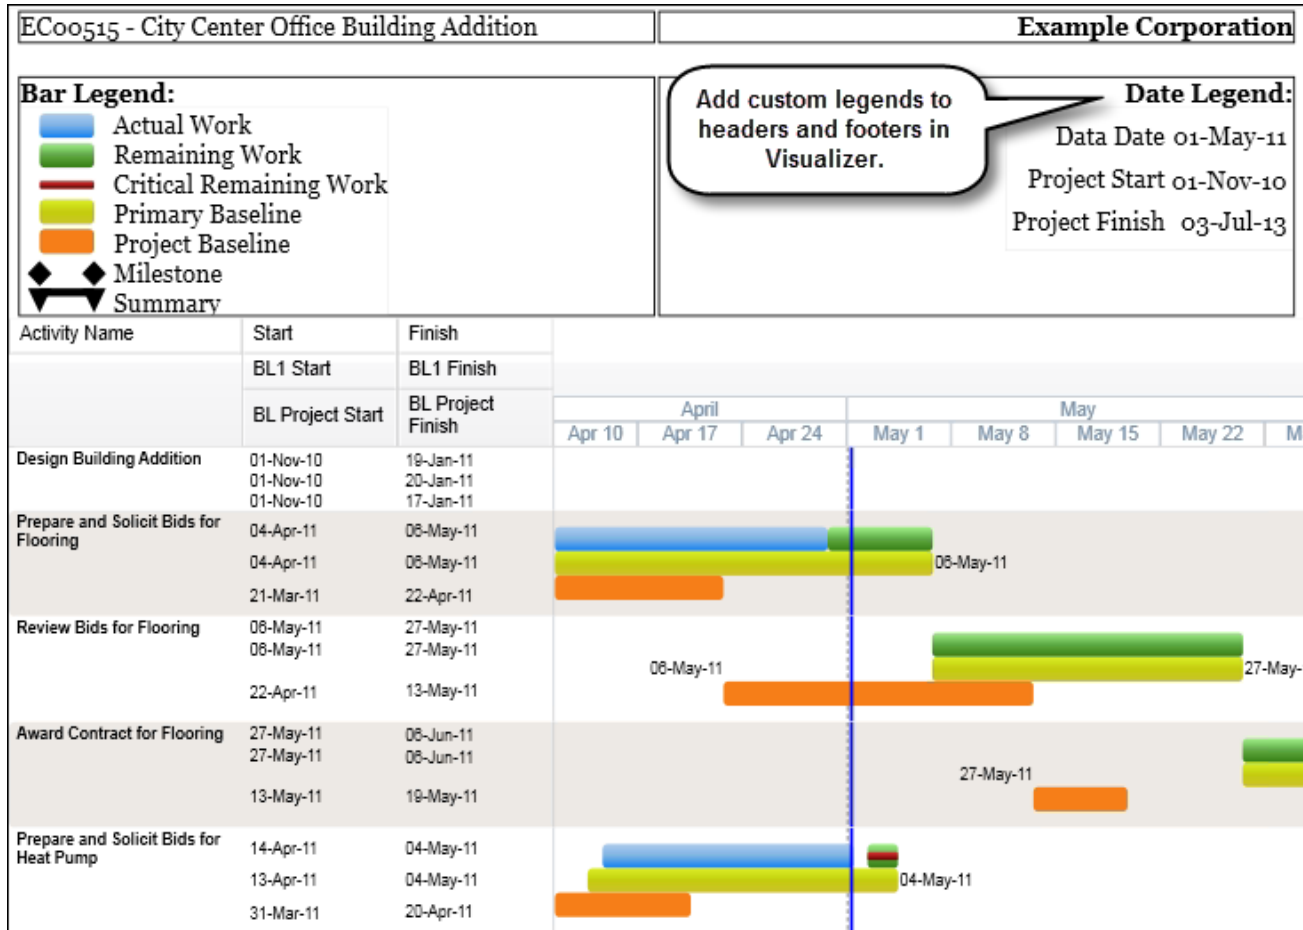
EC00515 - City Center Office Building Addition

Example Corporation

Bar Legend:
Actual Work
Remaining Work
Critical Remaining Work
Primary Baseline
Project Baseline
Milestone
Summary

Add custom legends to headers and footers in Visualizer.

Date Legend:
Data Date 01-May-11
Project Start 01-Nov-10
Project Finish 03-Jul-13

| Activity Name | Start | Finish |
|---|---|---|
| | BL1 Start | BL1 Finish |
| | BL Project Start | BL Project Finish |
| Design Building Addition | 01-Nov-10<br>01-Nov-10<br>01-Nov-10 | 19-Jan-11<br>20-Jan-11<br>17-Jan-11 |
| Prepare and Solicit Bids for Flooring | 04-Apr-11<br>04-Apr-11<br>21-Mar-11 | 06-May-11<br>06-May-11<br>22-Apr-11 |
| Review Bids for Flooring | 06-May-11<br>06-May-11<br>22-Apr-11 | 27-May-11<br>27-May-11<br>13-May-11 |
| Award Contract for Flooring | 27-May-11<br>27-May-11<br>13-May-11 | 06-Jun-11<br>06-Jun-11<br>19-May-11 |
| Prepare and Solicit Bids for Heat Pump | 14-Apr-11<br>13-Apr-11<br>31-Mar-11 | 04-May-11<br>04-May-11<br>20-Apr-11 |

April
May
Apr 10 Apr 17 Apr 24 May 1 May 8 May 15 May 22 M

06-May-11
06-May-11
27-May-
27-May-11
04-May-11